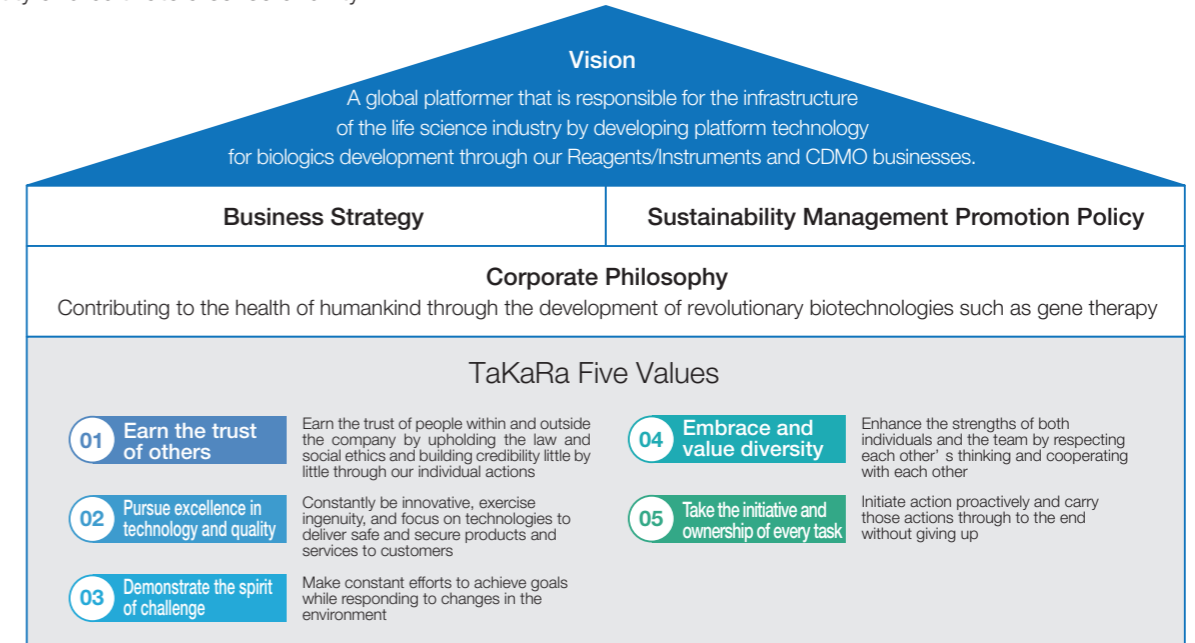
Vision

A global platformer that is responsible for the infrastructure of the life science industry by developing platform technology for biologics development through our Reagents/Instruments and CDMO businesses.

Business Strategy

Sustainability Management Promotion Policy

Corporate Philosophy

Contributing to the health of humankind through the development of revolutionary biotechnologies such as gene therapy

TaKaRa Five Values

01 Earn the trust of others

Earn the trust of people within and outside the company by upholding the law and social ethics and building credibility little by little through our individual actions

02 Pursue excellence in technology and quality

Constantly be innovative, exercise ingenuity, and focus on technologies to deliver safe and secure products and services to customers

03 Demonstrate the spirit of challenge

Make constant efforts to achieve goals while responding to changes in the environment

04 Embrace and value diversity

Enhance the strengths of both individuals and the team by respecting each other’ s thinking and cooperating with each other

05 Take the initiative and ownership of every task

Initiate action proactively and carry those actions through to the end without giving up